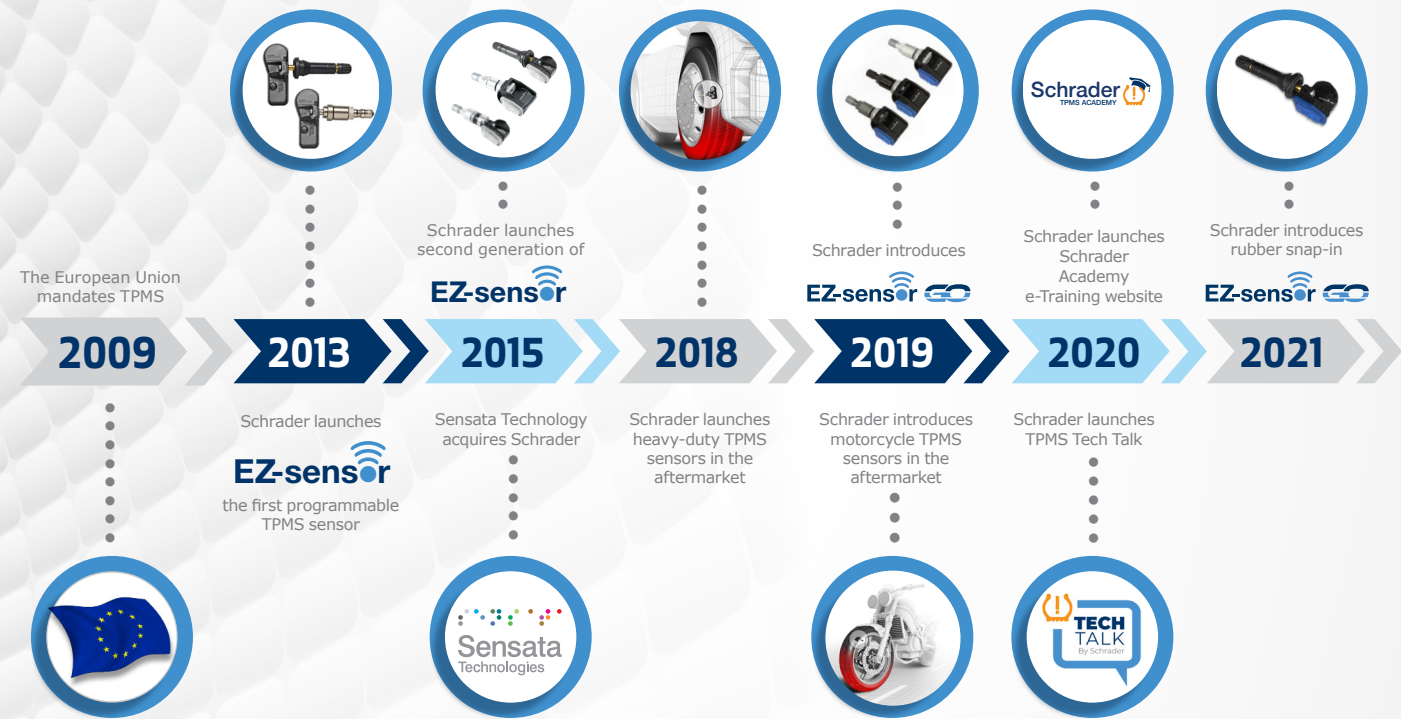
Schrader TPMS ACADEMY

Schrader launches second generation of EZ-sensor

Schrader introduces EZ-sensor GO

Schrader launches Schrader Academy e-Training website

Schrader introduces rubber snap-in EZ-sensor GO

The European Union mandates TPMS

2009

2013

2015

2018

2019

2020

2021

Schrader launches EZ-sensor the first programmable TPMS sensor

Sensata Technology acquires Schrader

Schrader launches heavy-duty TPMS sensors in the aftermarket

Schrader introduces motorcycle TPMS sensors in the aftermarket

Schrader launches TPMS Tech Talk

Sensata Technologies

TECH TALK By Schrader